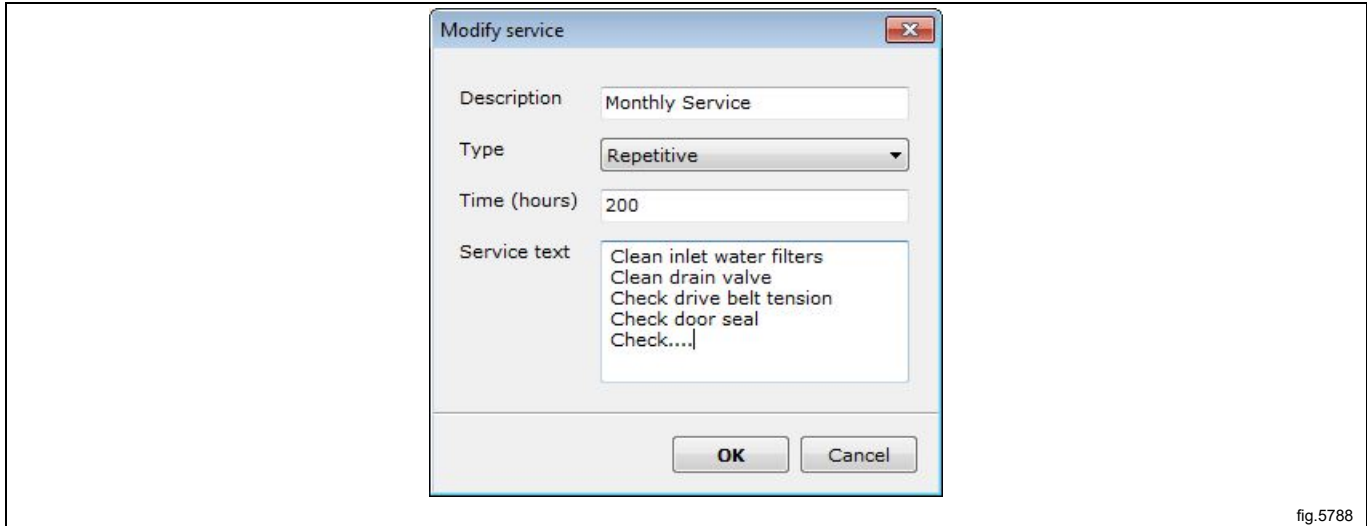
Modify service

Description Monthly Service

Type Repetitive

Time (hours) 200

Service text
Clean inlet water filters
Clean drain valve
Check drive belt tension
Check door seal
Check....

OK Cancel

fig.5788